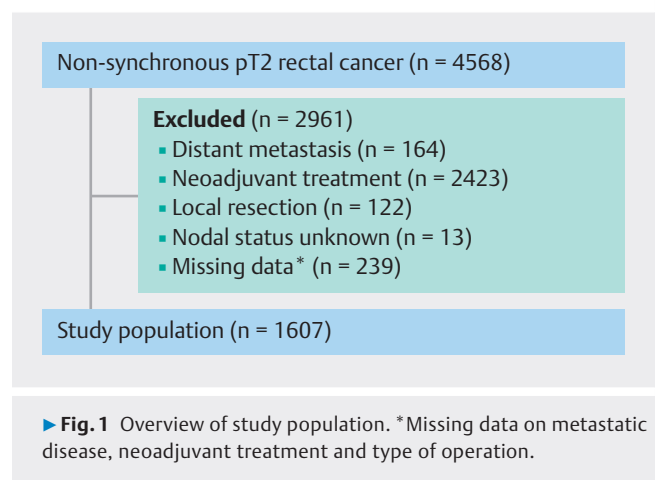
Non-synchronous pT2 rectal cancer (n = 4568)

**Excluded** (n = 2961)
▪ Distant metastasis (n = 164)
▪ Neoadjuvant treatment (n = 2423)
▪ Local resection (n = 122)
▪ Nodal status unknown (n = 13)
▪ Missing data* (n = 239)

Study population (n = 1607)

▶ **Fig. 1** Overview of study population. *Missing data on metastatic disease, neoadjuvant treatment and type of operation.